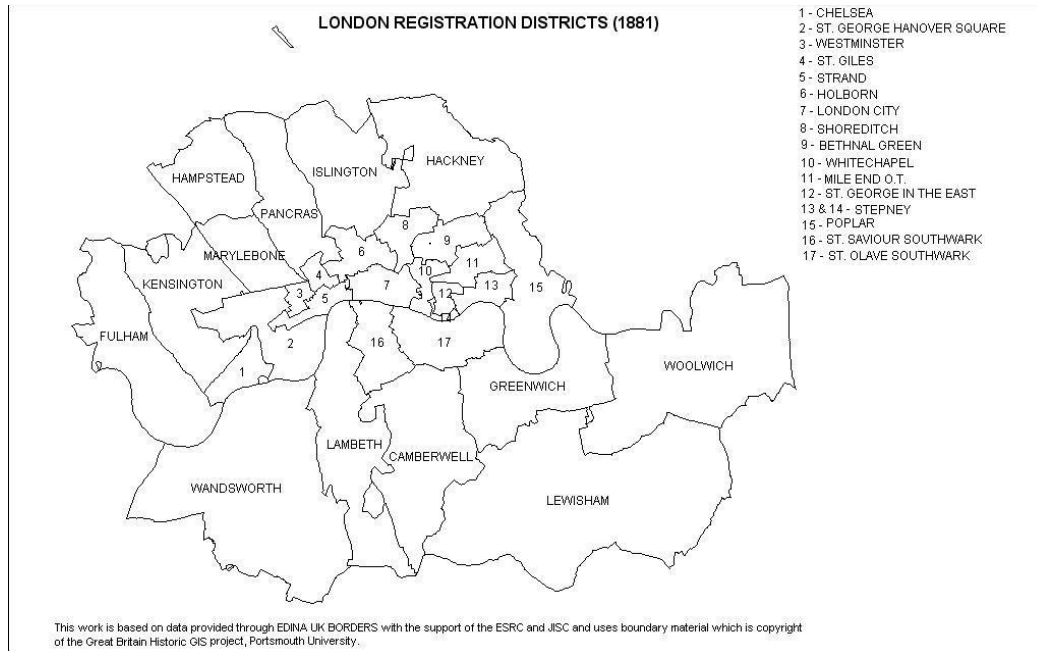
LONDON REGISTRATION DISTRICTS (1881)

1 - CHELSEA
2 - ST. GEORGE HANOVER SQUARE
3 - WESTMINSTER
4 - ST. GILES
5 - STRAND
6 - HOLBORN
7 - LONDON CITY
8 - SHOREDITCH
9 - BETHNAL GREEN
10 - WHITECHAPEL
11 - MILE END O.T.
12 - ST. GEORGE IN THE EAST
13 & 14 - STEPNEY
15 - POPLAR
16 - ST. SAVIOUR SOUTHWARK
17 - ST. OLAVE SOUTHWARK

HAMPSTEAD
ISLINGTON
HACKNEY
PANCRAS
MARYLEBONE
KENSINGTON
FULHAM
8
9
6
4
10
11
7
3
5
12
13
15
2
16
17
1
WOOLWICH
GREENWICH
LAMBETH
CAMBERWELL
WANDSWORTH
LEWISHAM

This work is based on data provided through EDINA UK BORDERS with the support of the ESRC and JISC and uses boundary material which is copyright of the Great Britain Historic GIS project, Portsmouth University.